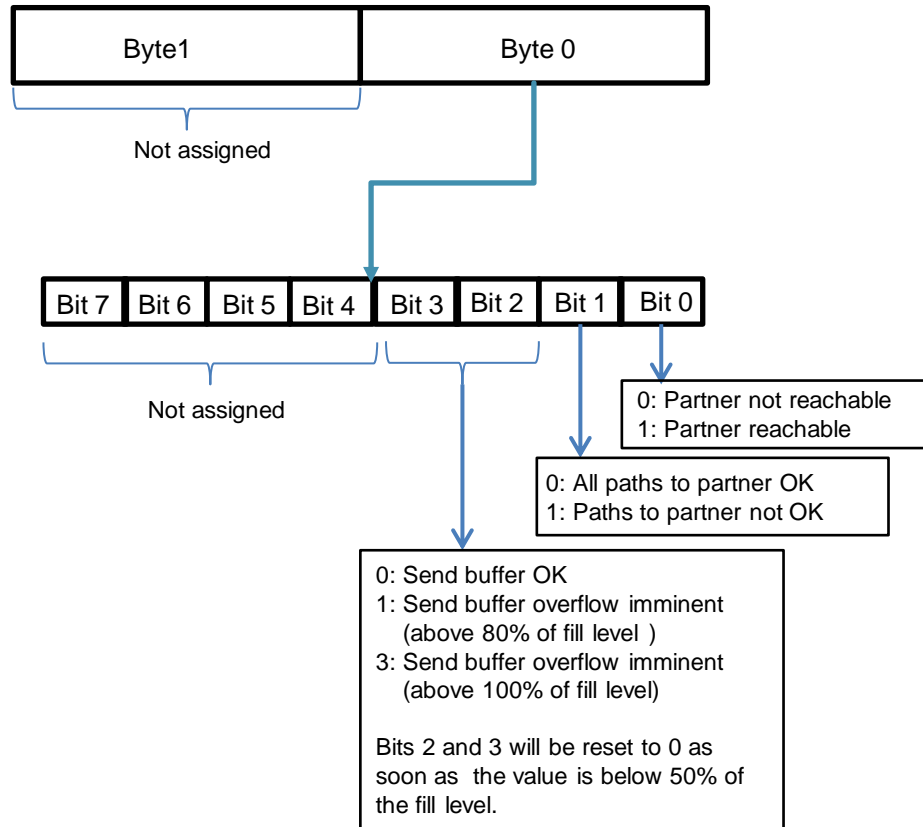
Byte1

Byte 0

Not assigned

Bit 7
Bit 6
Bit 5
Bit 4
Bit 3
Bit 2
Bit 1
Bit 0

Not assigned

0: Partner not reachable
1: Partner reachable

0: All paths to partner OK
1: Paths to partner not OK

0: Send buffer OK
1: Send buffer overflow imminent (above 80% of fill level )
3: Send buffer overflow imminent (above 100% of fill level)

Bits 2 and 3 will be reset to 0 as soon as the value is below 50% of the fill level.